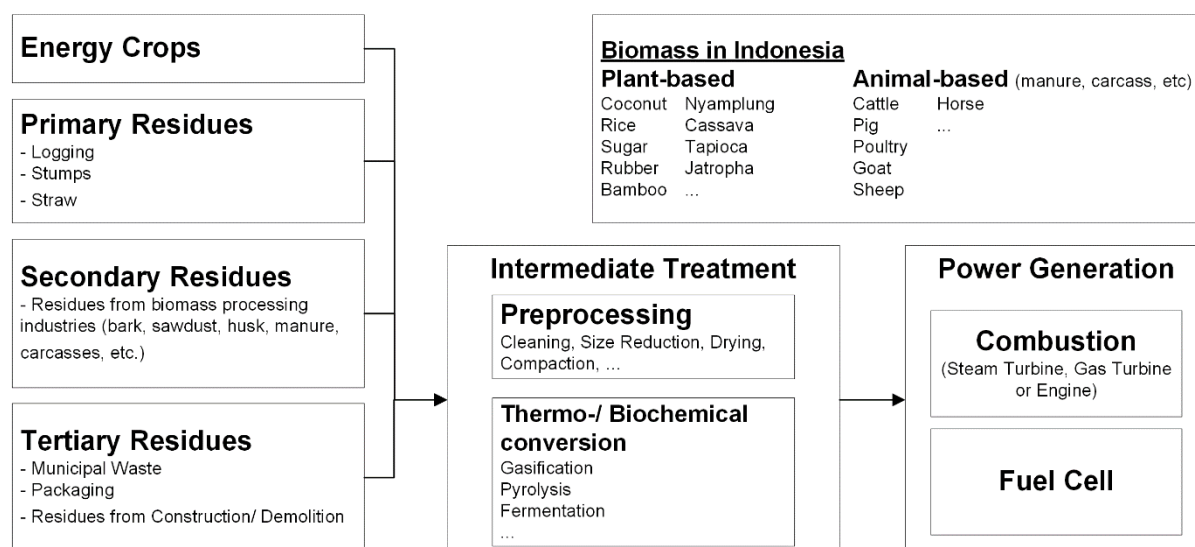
Energy Crops

Primary Residues
- Logging
- Stumps
- Straw

Secondary Residues
- Residues from biomass processing industries (bark, sawdust, husk, manure, carcasses, etc.)

Tertiary Residues
- Municipal Waste
- Packaging
- Residues from Construction/ Demolition

Biomass in Indonesia
Plant-based
Coconut Nyamplung
Rice Cassava
Sugar Tapioca
Rubber Jatropha
Bamboo ...

Animal-based (manure, carcass, etc)
Cattle Horse
Pig ...
Poultry
Goat
Sheep

Intermediate Treatment

Preprocessing
Cleaning, Size Reduction, Drying, Compaction, ...

Thermo-/ Biochemical conversion
Gasification
Pyrolysis
Fermentation
...

Power Generation

Combustion
(Steam Turbine, Gas Turbine or Engine)

Fuel Cell